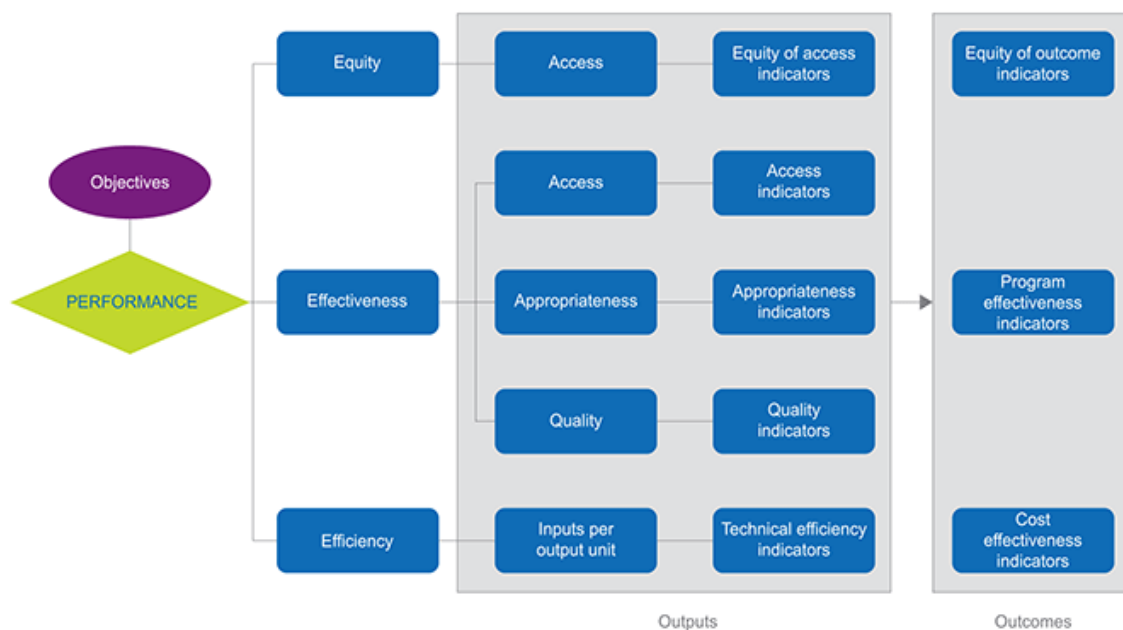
Objectives

PERFORMANCE

Equity

Effectiveness

Efficiency

Access

Equity of access indicators

Access

Access indicators

Appropriateness

Appropriateness indicators

Quality

Quality indicators

Inputs per output unit

Technical efficiency indicators

Outputs

Equity of outcome indicators

Program effectiveness indicators

Cost effectiveness indicators

Outcomes